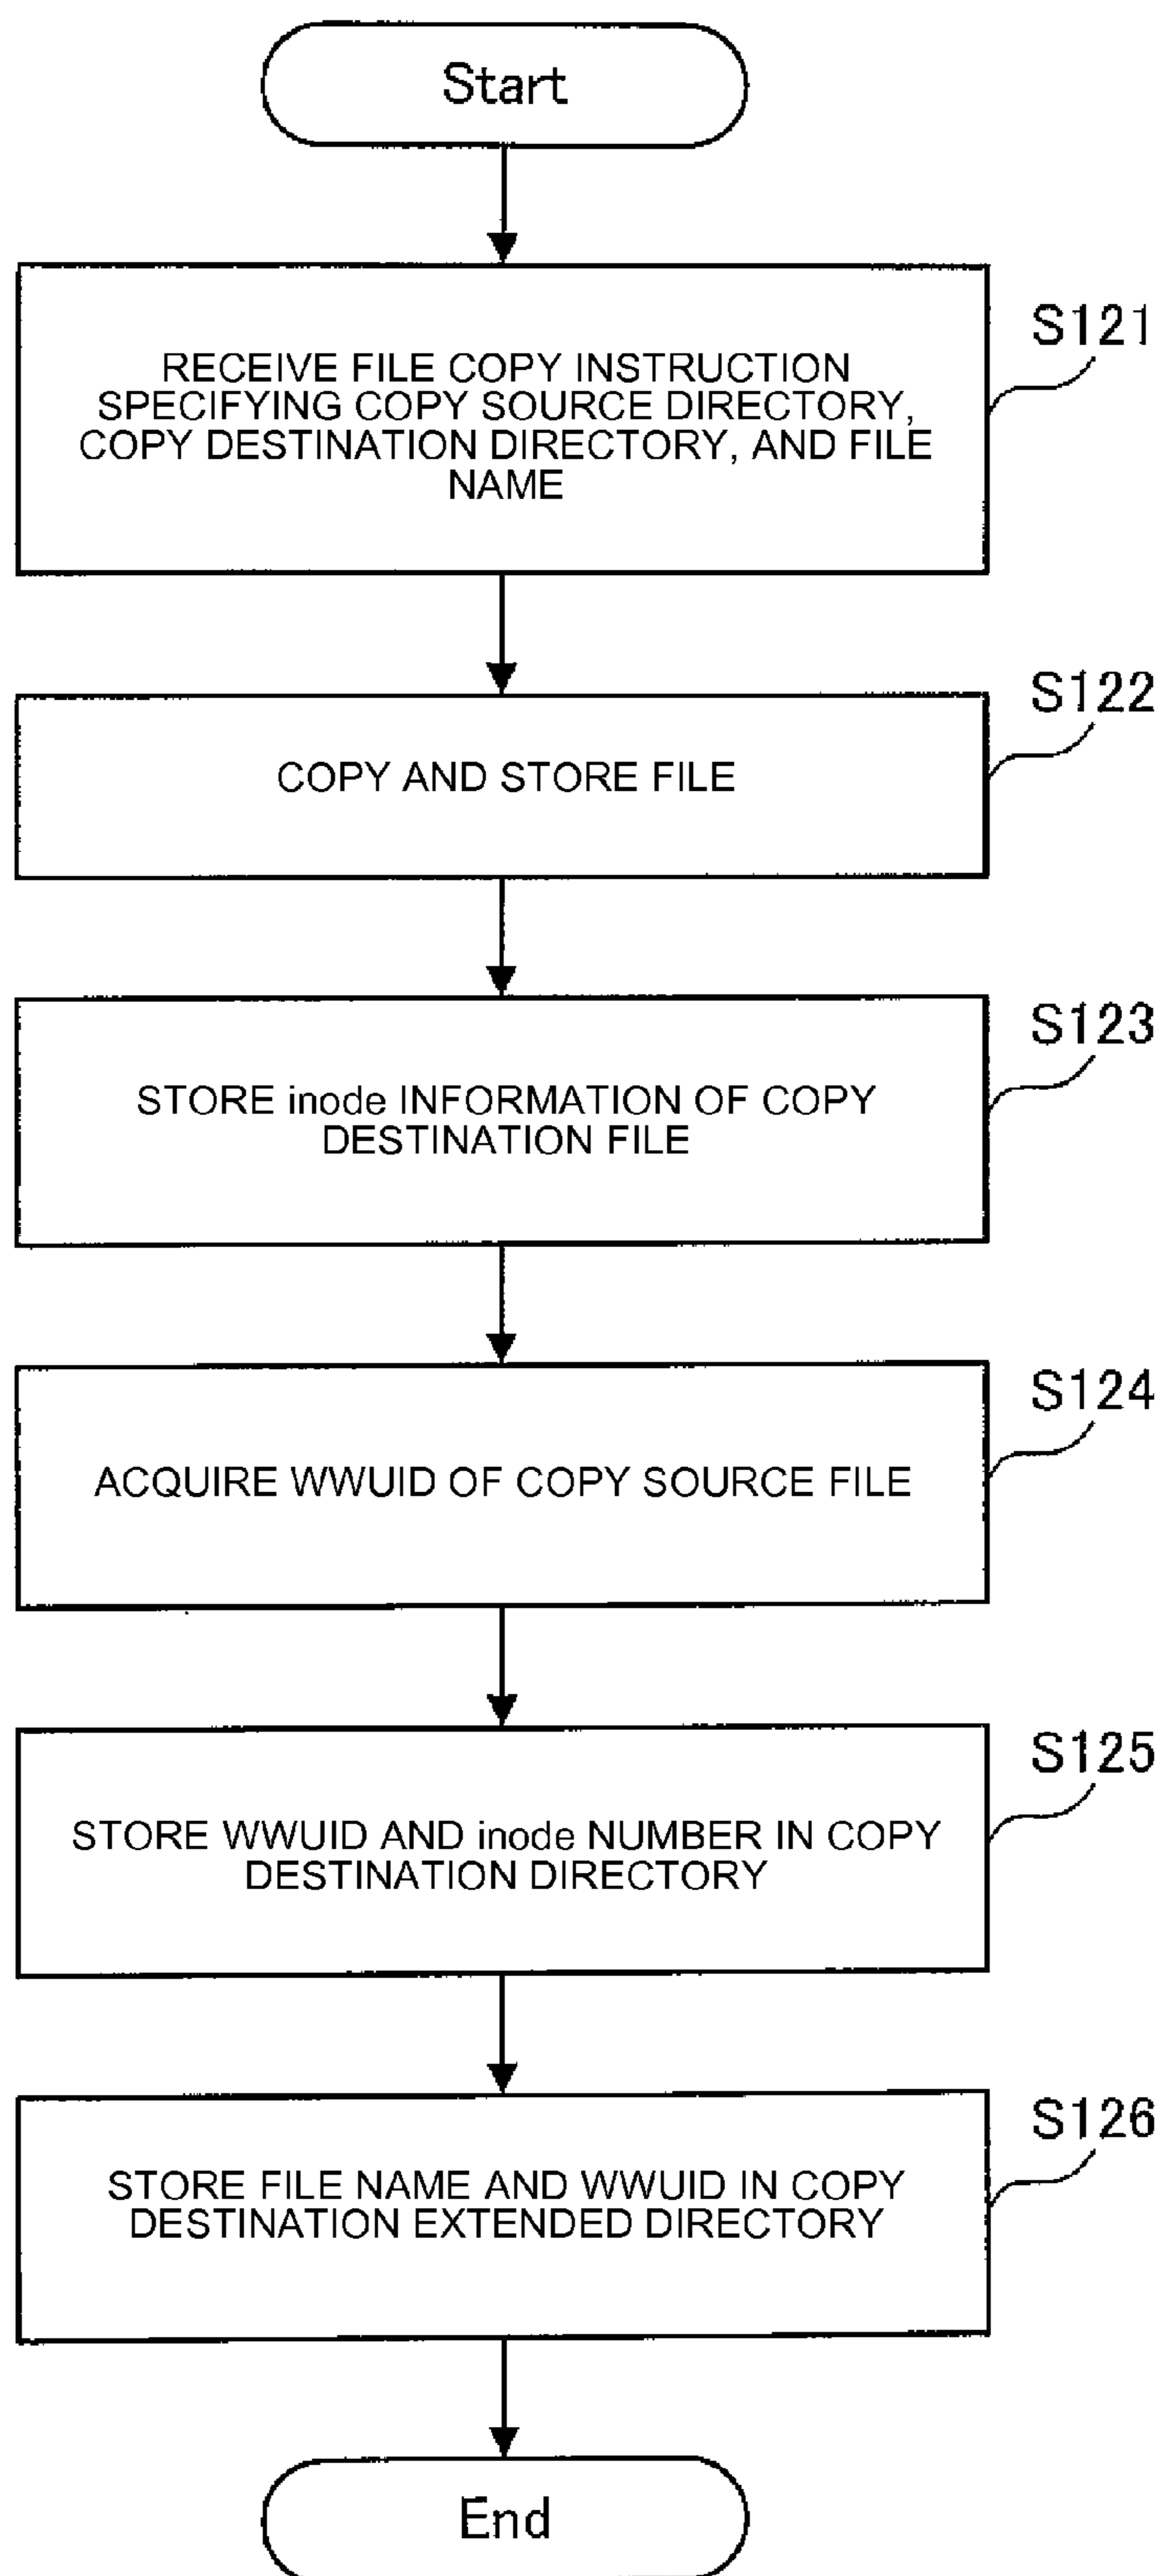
Start

S121

RECEIVE FILE COPY INSTRUCTION SPECIFYING COPY SOURCE DIRECTORY, COPY DESTINATION DIRECTORY, AND FILE NAME

S122

COPY AND STORE FILE

S123

STORE inode INFORMATION OF COPY DESTINATION FILE

S124

ACQUIRE WWUID OF COPY SOURCE FILE

S125

STORE WWUID AND inode NUMBER IN COPY DESTINATION DIRECTORY

S126

STORE FILE NAME AND WWUID IN COPY DESTINATION EXTENDED DIRECTORY

End